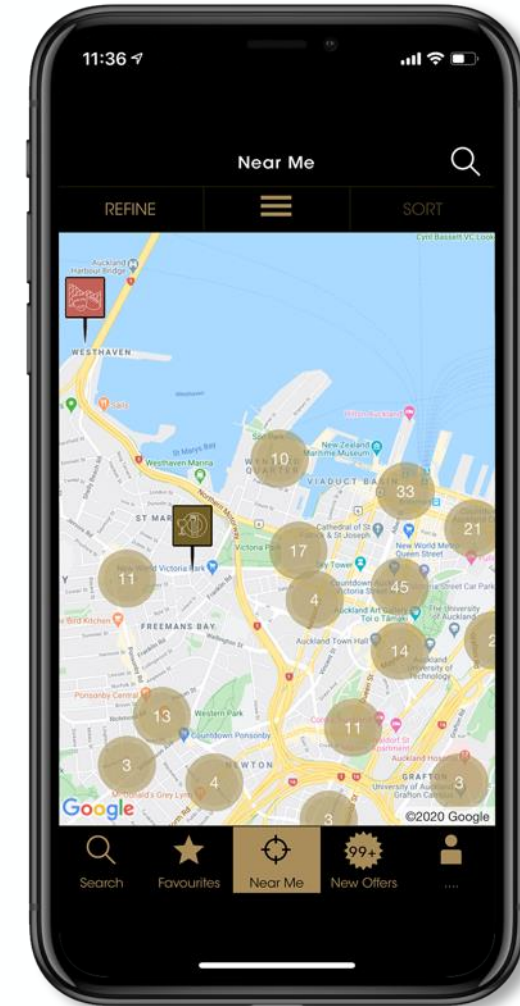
11:36

Near Me

REFINE

SORT

Auckland Harbour Bridge

WESTHAVEN

Westhaven Marina

St Marys Bay

Hilton Auckland

New Zealand Maritime Museum

WYNYARD QUARTER

VIADUCT BASIN

ST MARYS BAY

Victoria Park

Sky Tower

Cathedral of St Patrick & St Joseph

New World Metro Queen Street

Countdown Auckland Victoria Street

Auckland Art Gallery Toi o Tāmaki

The University of Auckland

Auckland Town Hall

FREEMANS BAY

Auckland University of Technology

Ponsonby Central

Western Park

Countdown Ponsonby

NEWTON

GRAFTON

Auckland Hospital

University of Auckland Grafton Campus

10

33

21

11

17

4

45

14

13

11

3

4

3

3

Google

©2020 Google

Search

Favourites

Near Me

99+

New Offers

...